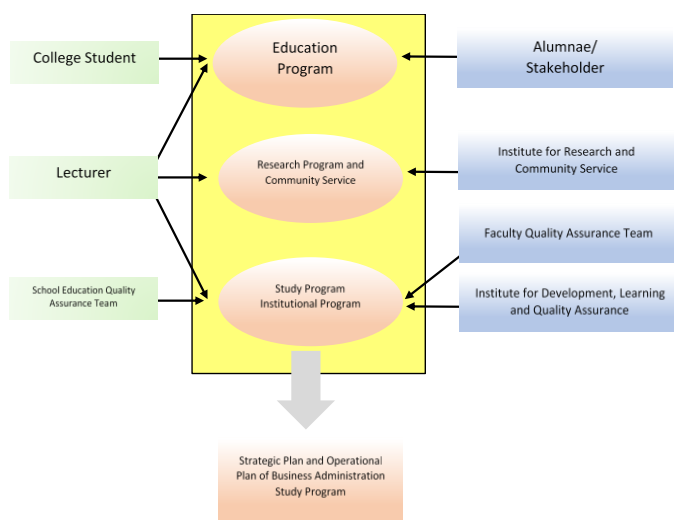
College Student

Education Program

Alumnae/ Stakeholder

Lecturer

Research Program and Community Service

Institute for Research and Community Service

Faculty Quality Assurance Team

School Education Quality Assurance Team

Study Program Institutional Program

Institute for Development, Learning and Quality Assurance

Strategic Plan and Operational Plan of Business Administration Study Program